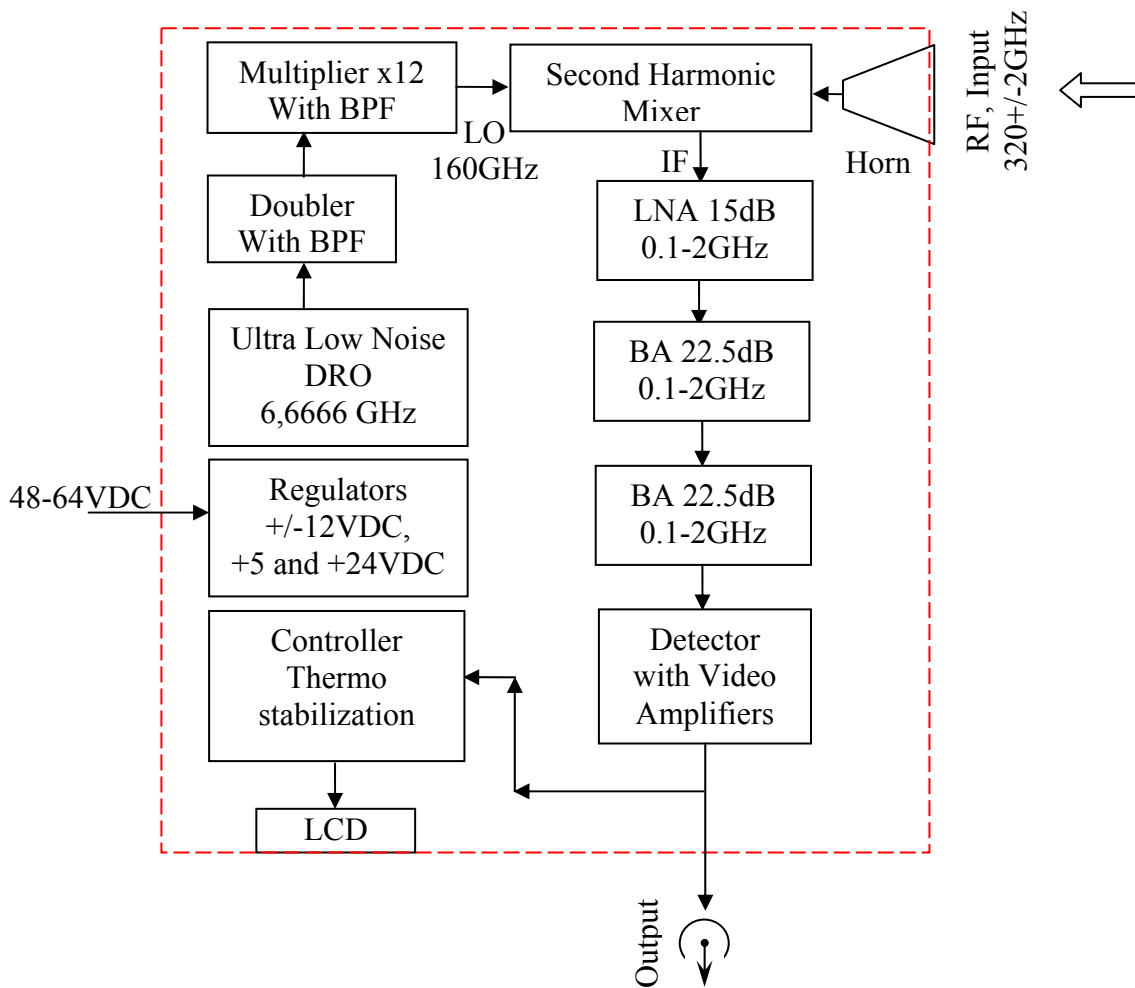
Multiplier x12
With BPF

LO
160GHz

Second Harmonic
Mixer

Horn

RF, Input
320+/-2GHz

IF

Doubler
With BPF

LNA 15dB
0.1-2GHz

Ultra Low Noise
DRO
6,6666 GHz

BA 22.5dB
0.1-2GHz

48-64VDC

Regulators
+/-12VDC,
+5 and +24VDC

BA 22.5dB
0.1-2GHz

Controller
Thermo
stabilization

Detector
with Video
Amplifiers

LCD

Output